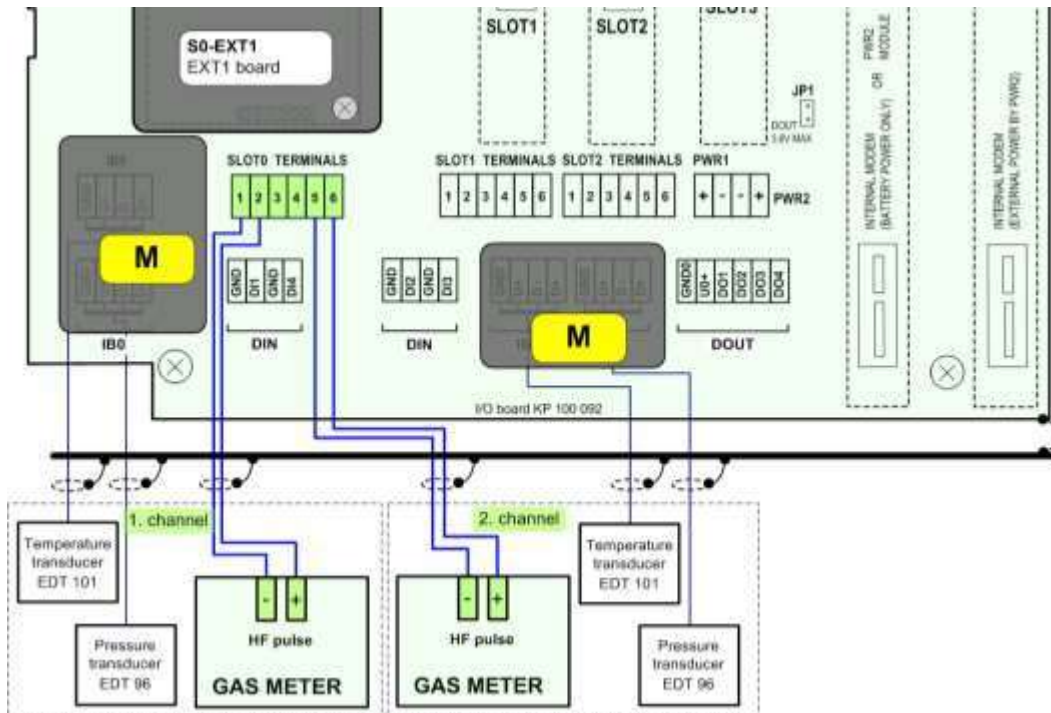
SLOT1 SLOT2 SLOT3

S0-EXT1
EXT1 board

JP1
DOUT
3.6V MAX

PWR2 MODULE
OR
INTERNAL MODEM (BATTERY POWER ONLY)

INTERNAL MODEM (EXTERNAL POWER BY PWR2)

IB1

SLOT0 TERMINALS
1 2 3 4 5 6

SLOT1 TERMINALS
1 2 3 4 5 6

SLOT2 TERMINALS
1 2 3 4 5 6

PWR1
+ - - +
PWR2

M

GND DI1 GND DI4

GND DI2 GND DI3

GND0 U0+ DO1 DO2 DO3 DO4

IB0

DIN

DIN

IB1

M

DOUT

I/O board KP 100 092

1. channel

2. channel

Temperature transducer EDT 101

Pressure transducer EDT 96

- +
HF pulse
GAS METER

- +
HF pulse
GAS METER

Temperature transducer EDT 101

Pressure transducer EDT 96